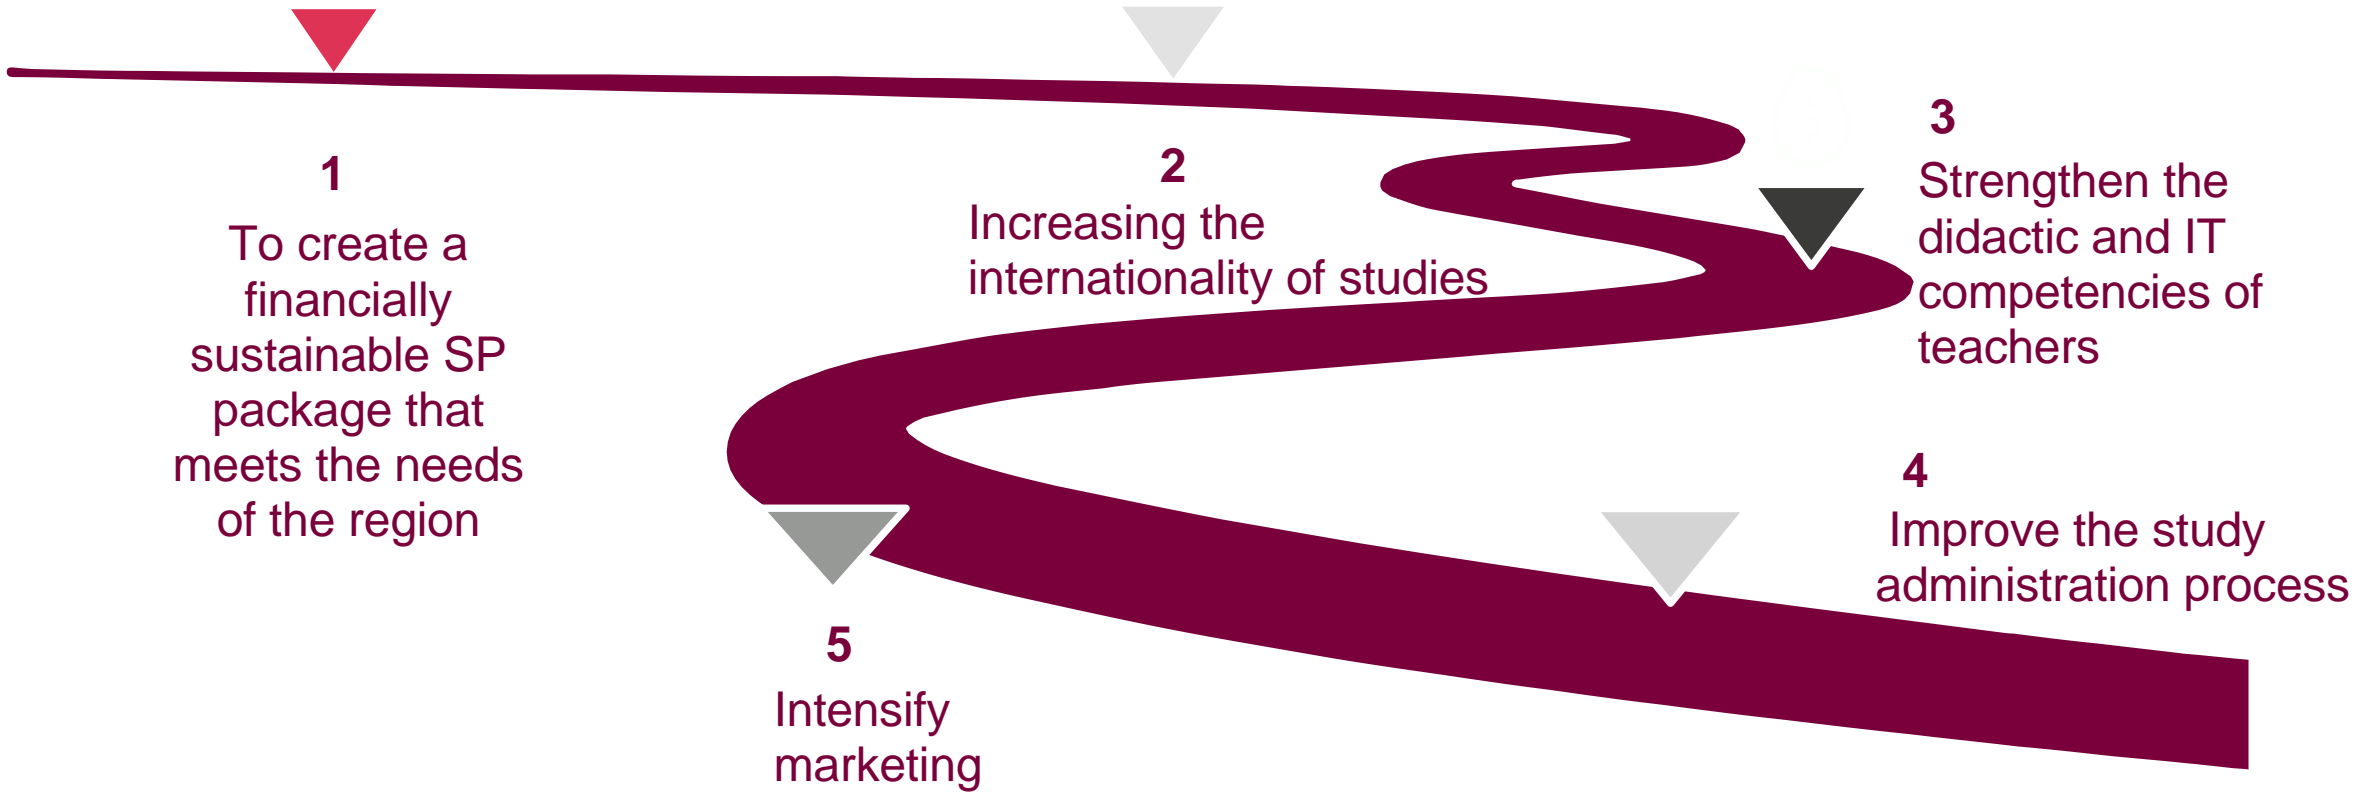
1
To create a financially sustainable SP package that meets the needs of the region

2
Increasing the internationality of studies

3
Strengthen the didactic and IT competencies of teachers

4
Improve the study administration process

5
Intensify marketing